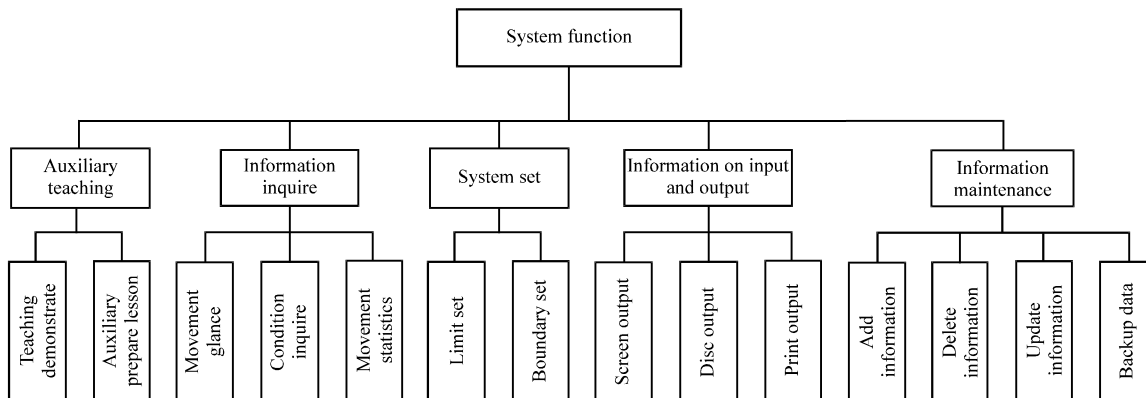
System function

Auxiliary teaching

Teaching demonstrate

Auxiliary prepare lesson

Information inquire

Movement glance

Condition inquire

Movement statistics

System set

Limit set

Boundary set

Information on input and output

Screen output

Disc output

Print output

Information maintenance

Add information

Delete information

Update information

Backup data